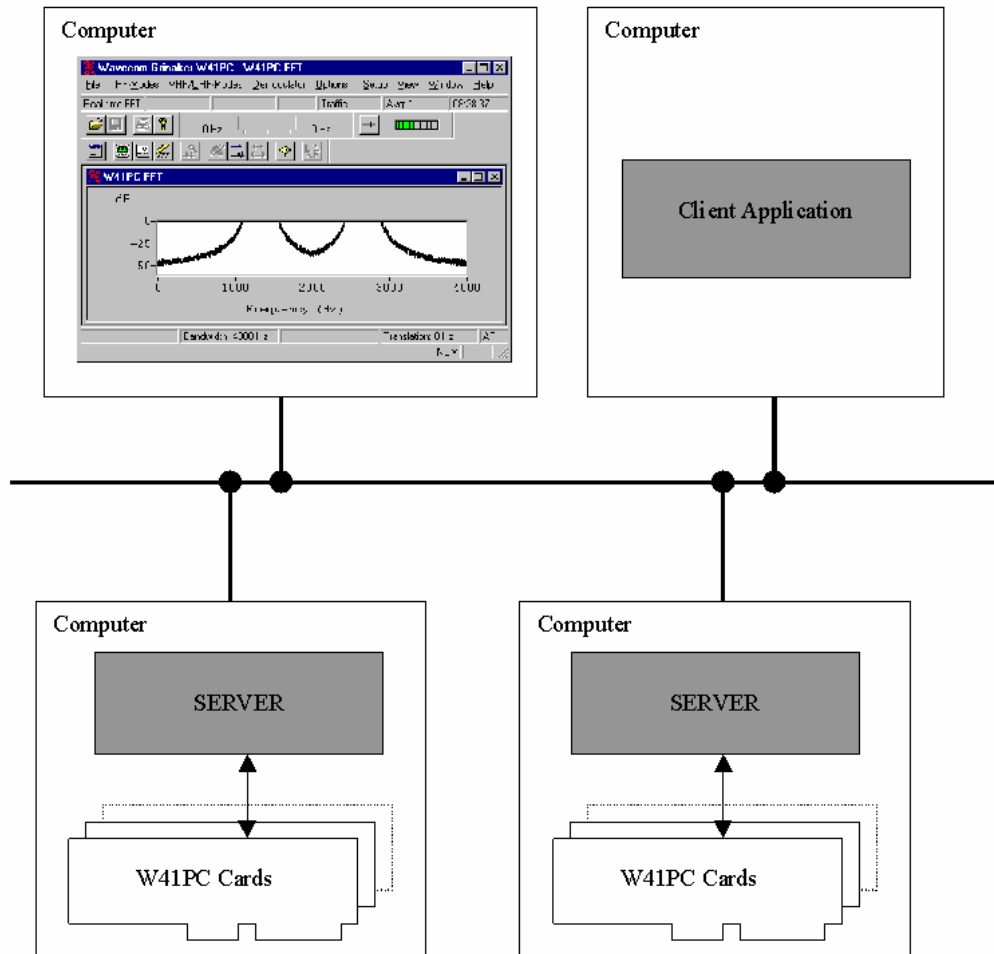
Computer

Wavecom Brinalker W41PC - W41PC FFT
File HF-Modes VHF/UHF-Modes Demodulator Options Setup View Window Help
Tool: mc FFT Traffic Asyn 08:28:37
0 Hz Hz
W41PC FFT
dB
0
−25
50
0 1000 2000 3000 4000
Frequency (Hz)
Bandwidth: 4000 Hz Translation: 0 Hz AT
NUM

Computer

Client Application

Computer

SERVER

W41PC Cards

Computer

SERVER

W41PC Cards